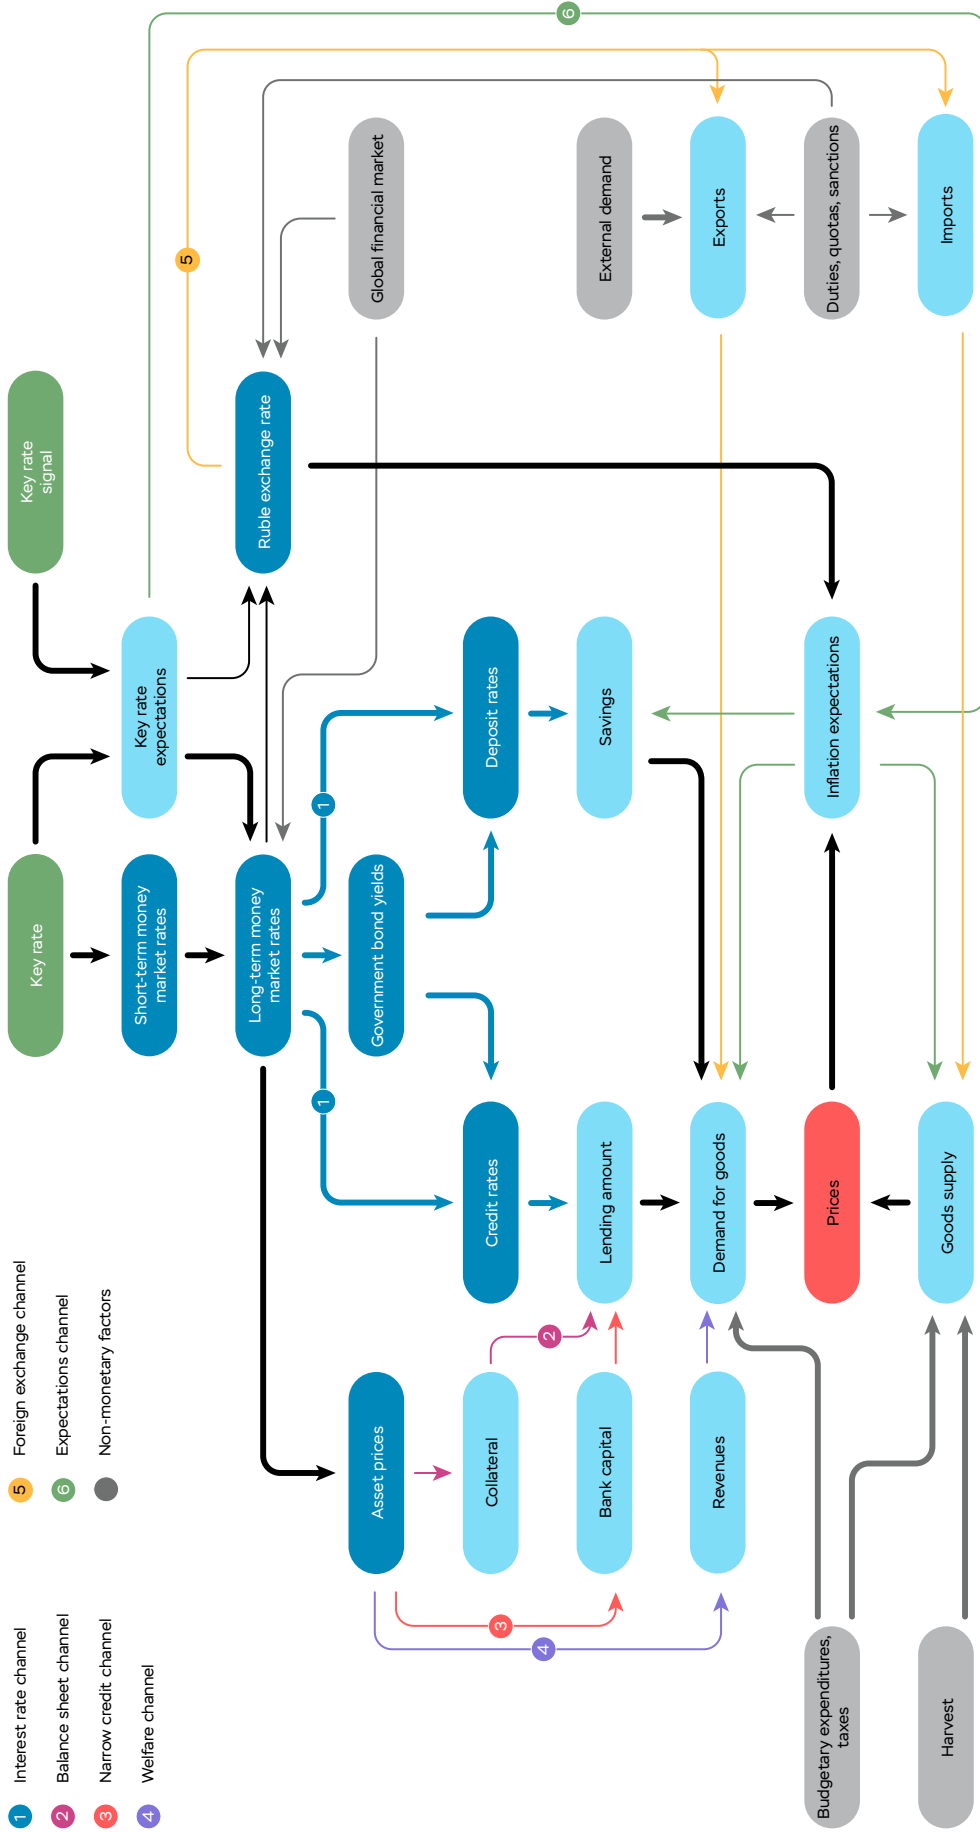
Key rate signal

Key rate expectations

Ruble exchange rate

Global financial market

External demand

Exports

Duties, quotas, sanctions

Imports

Key rate

Short-term money market rates

Long-term money market rates

Government bond yields

Deposit rates

Savings

Inflation expectations

Credit rates

Lending amount

Demand for goods

Prices

Goods supply

Asset prices

Collateral

Bank capital

Revenues

Budgetary expenditures, taxes

Harvest

1
1
2
3
4
5
6

1 Interest rate channel
2 Balance sheet channel
3 Narrow credit channel
4 Welfare channel
5 Foreign exchange channel
6 Expectations channel
Non-monetary factors